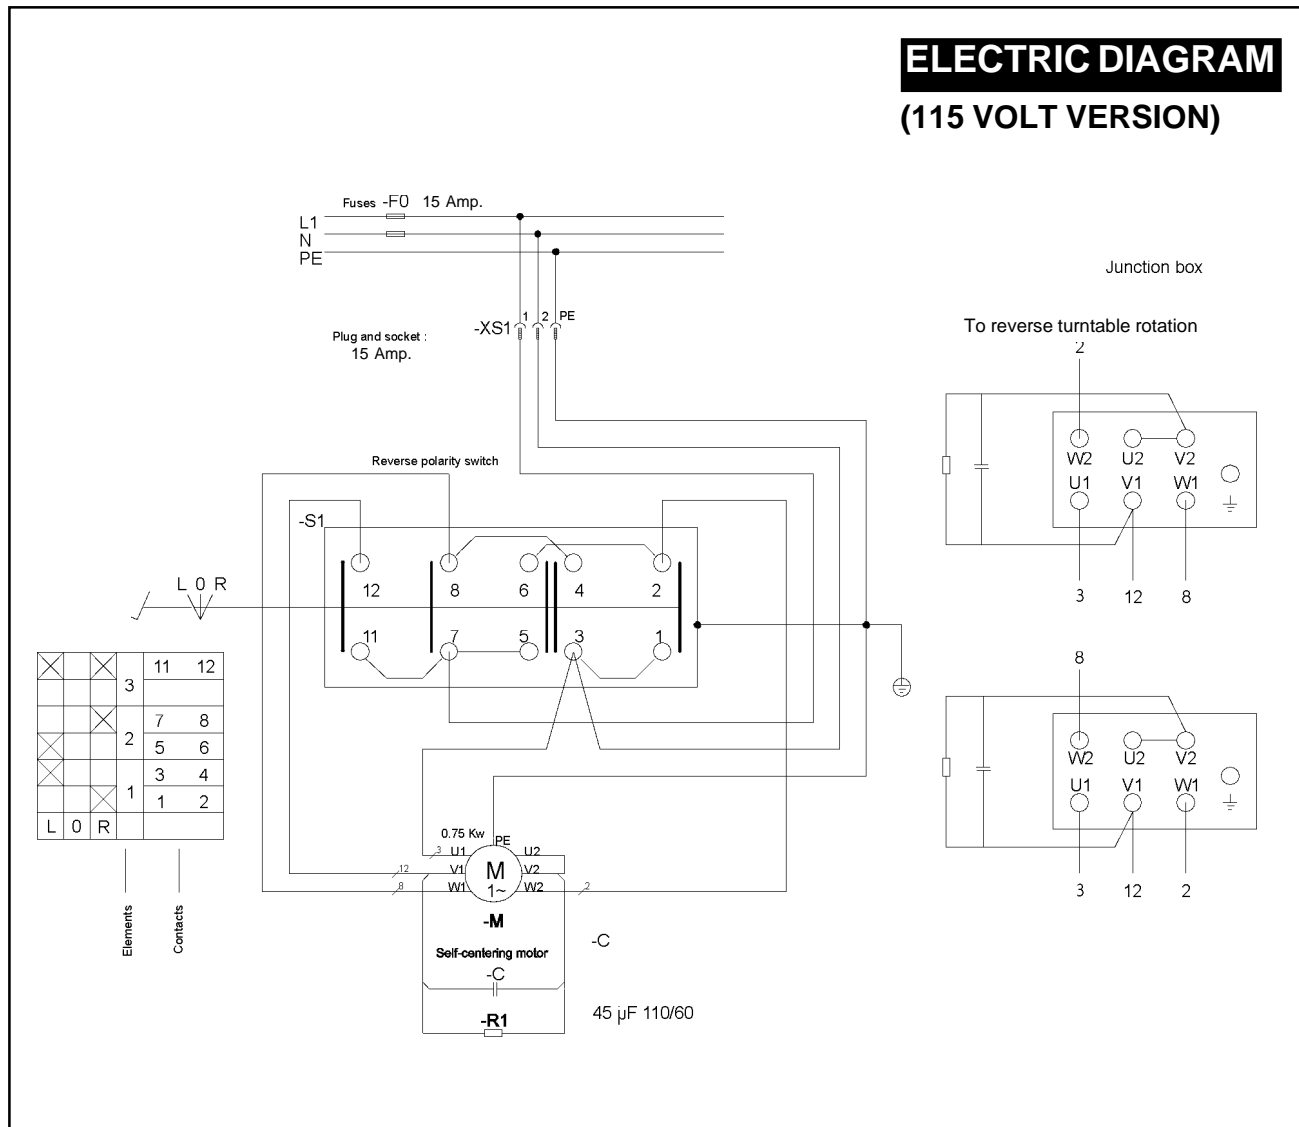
ELECTRIC DIAGRAM
(115 VOLT VERSION)

Fuses -F0 15 Amp.
L1
N
PE

-XS1 1 2 PE

Plug and socket : 15 Amp.

Junction box

To reverse turntable rotation

2
W2 U2 V2
U1 V1 W1
3 12 8

Reverse polarity switch

-S1
12 8 6 4 2
11 7 5 3 1

L 0 R

| ☒ | | ☒ | 3 | 11 | 12 |
|---|---|---|---|---|---|
| | | | | | |
| | | ☒ | 2 | 7 | 8 |
| ☒ | | | | 5 | 6 |
| ☒ | | | 1 | 3 | 4 |
| | | ☒ | | 1 | 2 |
| L | 0 | R | | | |

Elements
Contacts

8
W2 U2 V2
U1 V1 W1
3 12 2

0.75 Kw
PE
3 U1
12 V1
8 W1
M
1~
U2
V2
W2
2

-M
Self-centering motor
-C
-C
-R1
45 μF 110/60